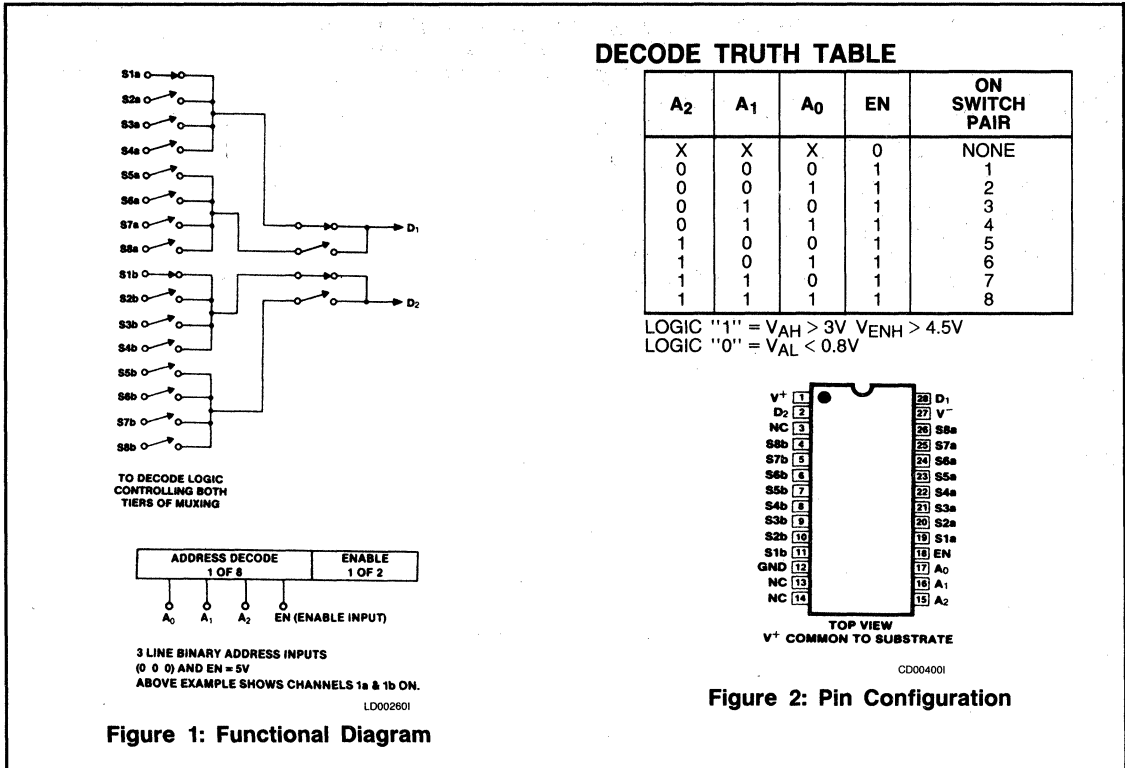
S1a
S2a
S3a
S4a
S5a
S6a
S7a
S8a
S1b
S2b
S3b
S4b
S5b
S6b
S7b
S8b
$D_1$
$D_2$

TO DECODE LOGIC CONTROLLING BOTH TIERS OF MUXING

| ADDRESS DECODE 1 OF 8 | ENABLE 1 OF 2 |
|---|---|

$A_0$ $A_1$ $A_2$ EN (ENABLE INPUT)

3 LINE BINARY ADDRESS INPUTS
(0 0 0) AND EN = 5V
ABOVE EXAMPLE SHOWS CHANNELS 1a & 1b ON.

LD00260I

Figure 1: Functional Diagram

DECODE TRUTH TABLE

| $A_2$ | $A_1$ | $A_0$ | EN | ON SWITCH PAIR |
|---|---|---|---|---|
| X | X | X | 0 | NONE |
| 0 | 0 | 0 | 1 | 1 |
| 0 | 0 | 1 | 1 | 2 |
| 0 | 1 | 0 | 1 | 3 |
| 0 | 1 | 1 | 1 | 4 |
| 1 | 0 | 0 | 1 | 5 |
| 1 | 0 | 1 | 1 | 6 |
| 1 | 1 | 0 | 1 | 7 |
| 1 | 1 | 1 | 1 | 8 |

LOGIC "1" = $V_{AH} > 3V$ $V_{ENH} > 4.5V$
LOGIC "0" = $V_{AL} < 0.8V$

$V^+$ 1
$D_2$ 2
NC 3
S8b 4
S7b 5
S6b 6
S5b 7
S4b 8
S3b 9
S2b 10
S1b 11
GND 12
NC 13
NC 14
28 $D_1$
27 $V^-$
26 S8a
25 S7a
24 S6a
23 S5a
22 S4a
21 S3a
20 S2a
19 S1a
18 EN
17 $A_0$
16 $A_1$
15 $A_2$

TOP VIEW
$V^+$ COMMON TO SUBSTRATE

CD00400I

Figure 2: Pin Configuration